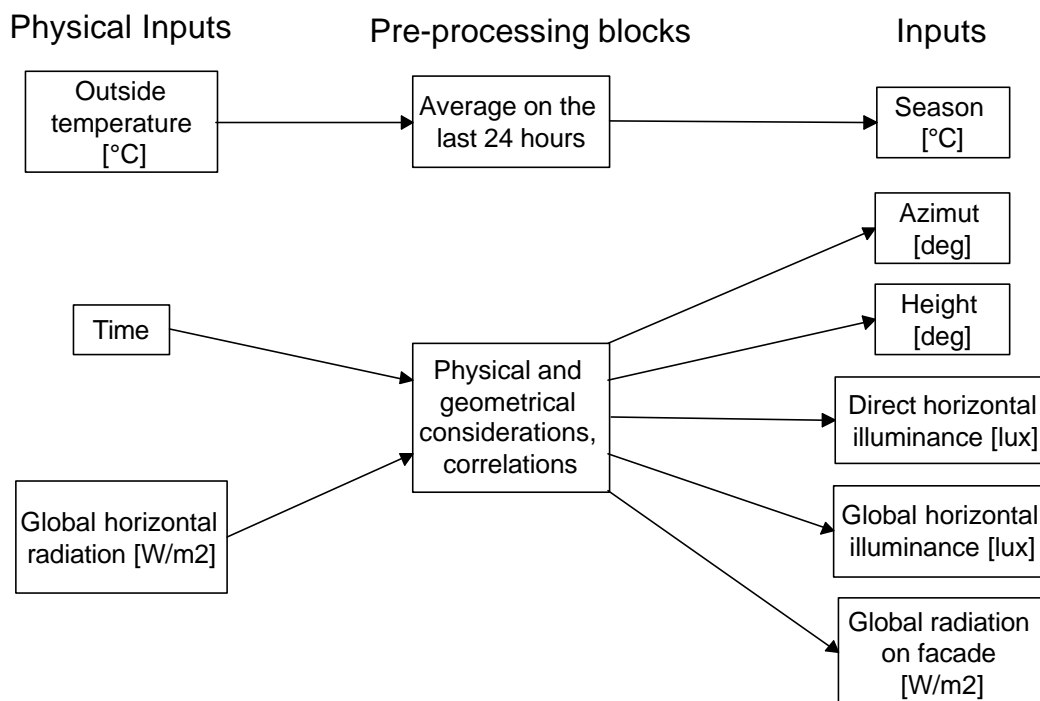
Physical Inputs

Pre-processing blocks

Inputs

Outside temperature [°C]

Average on the last 24 hours

Season [°C]

Azimut [deg]

Height [deg]

Time

Physical and geometrical considerations, correlations

Direct horizontal illuminance [lux]

Global horizontal radiation [W/m2]

Global horizontal illuminance [lux]

Global radiation on facade [W/m2]